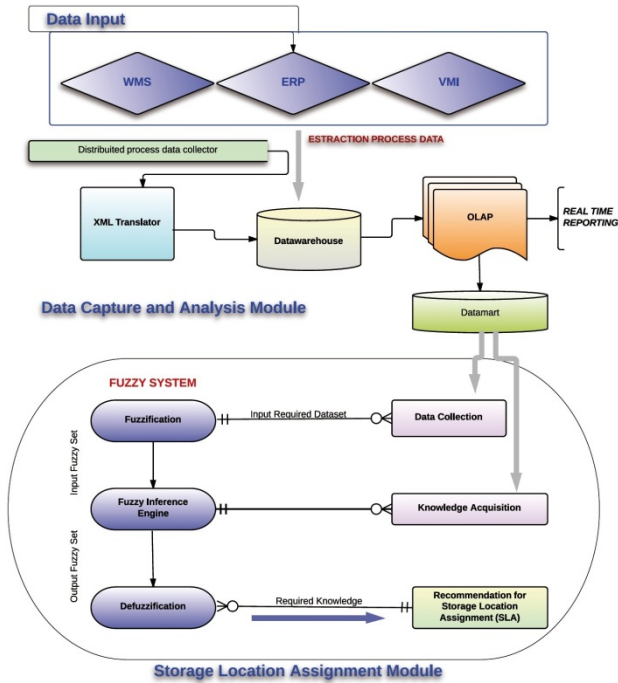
Data Input

WMS

ERP

VMI

ESTRACTION PROCESS DATA

Distribuited process data collector

XML Translator

Datawarehouse

OLAP

REAL TIME REPORTING

Data Capture and Analysis Module

Datamart

FUZZY SYSTEM

Fuzzification

Input Required Dataset

Data Collection

Input Fuzzy Set

Fuzzy Inference Engine

Knowledge Acquisition

Output Fuzzy Set

Defuzzification

Required Knowledge

Recommendation for Storage Location Assignment (SLA)

Storage Location Assignment Module